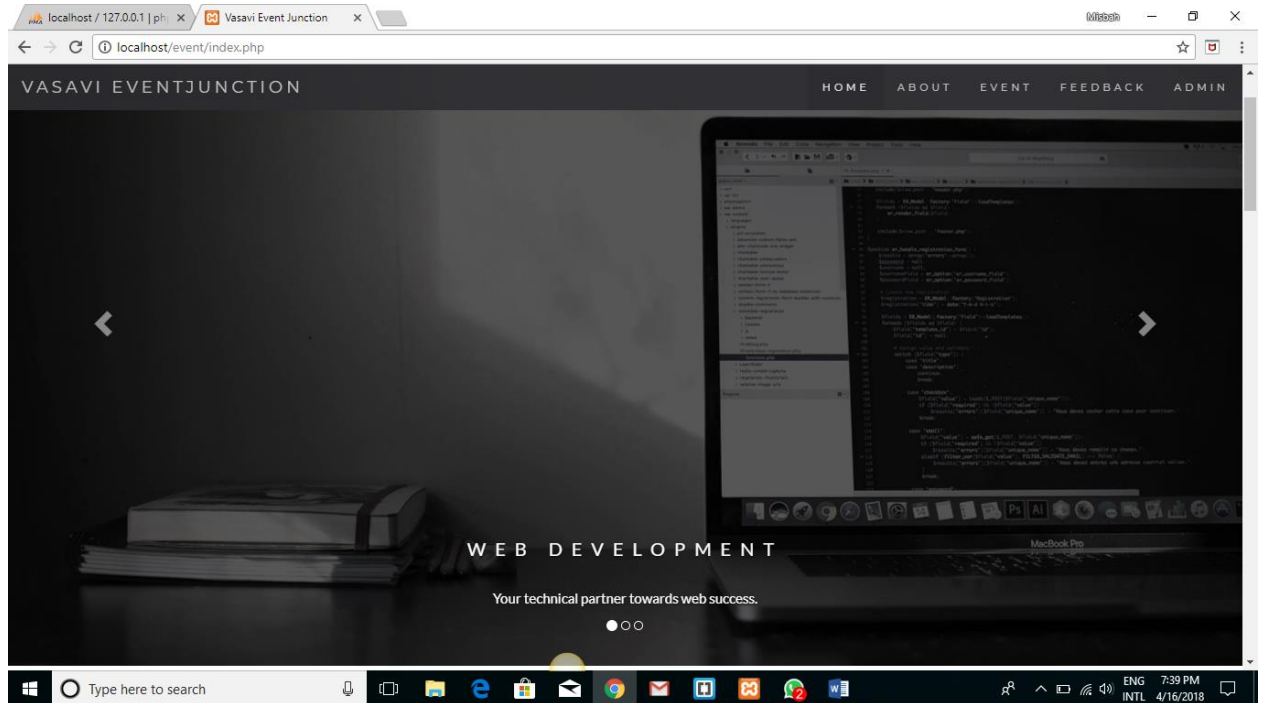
localhost / 127.0.0.1 | ph ×
Vasavi Event Junction ×
Misbah
localhost/event/index.php

VASAVI EVENTJUNCTION
HOME ABOUT EVENT FEEDBACK ADMIN

MacBook Pro

WEB DEVELOPMENT

Your technical partner towards web success.

Type here to search
ENG INTL 7:39 PM 4/16/2018